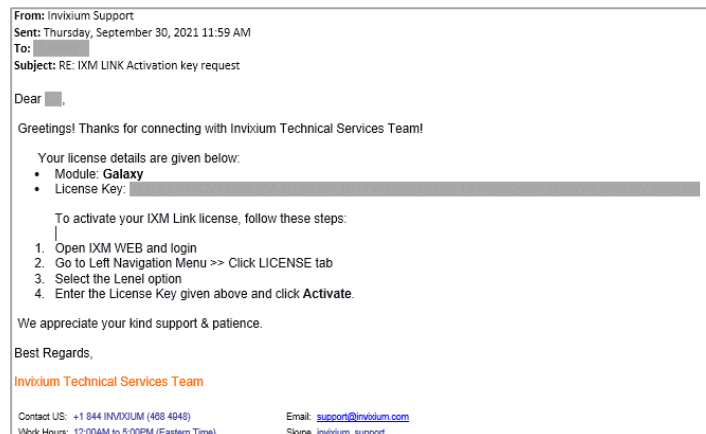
From: Invixium Support
Sent: Thursday, September 30, 2021 11:59 AM
To: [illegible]
Subject: RE: IXM LINK Activation key request

Dear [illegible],

Greetings! Thanks for connecting with Invixium Technical Services Team!

Your license details are given below:
• Module: **Galaxy**
• License Key: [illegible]

To activate your IXM Link license, follow these steps:

1. Open IXM WEB and login
2. Go to Left Navigation Menu >> Click LICENSE tab
3. Select the Lenel option
4. Enter the License Key given above and click **Activate**.

We appreciate your kind support & patience.

Best Regards,

Invixium Technical Services Team

Contact US: +1 844 INVIXIUM (468 4948)
Email: support@invixium.com
Work Hours: 12:00AM to 5:00PM (Eastern Time)
Skype: invixium_support